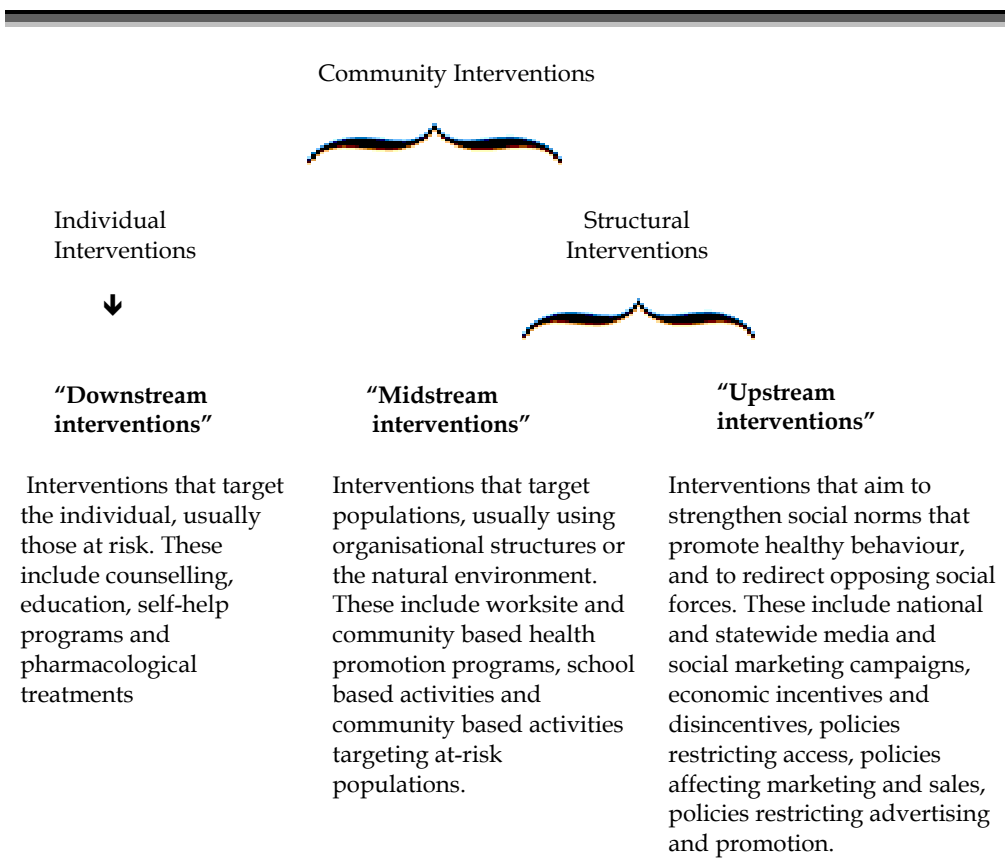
Community Interventions

Individual Interventions

Structural Interventions

“Downstream interventions”

Interventions that target the individual, usually those at risk. These include counselling, education, self-help programs and pharmacological treatments

“Midstream interventions”

Interventions that target populations, usually using organisational structures or the natural environment. These include worksite and community based health promotion programs, school based activities and community based activities targeting at-risk populations.

“Upstream interventions”

Interventions that aim to strengthen social norms that promote healthy behaviour, and to redirect opposing social forces. These include national and statewide media and social marketing campaigns, economic incentives and disincentives, policies restricting access, policies affecting marketing and sales, policies restricting advertising and promotion.